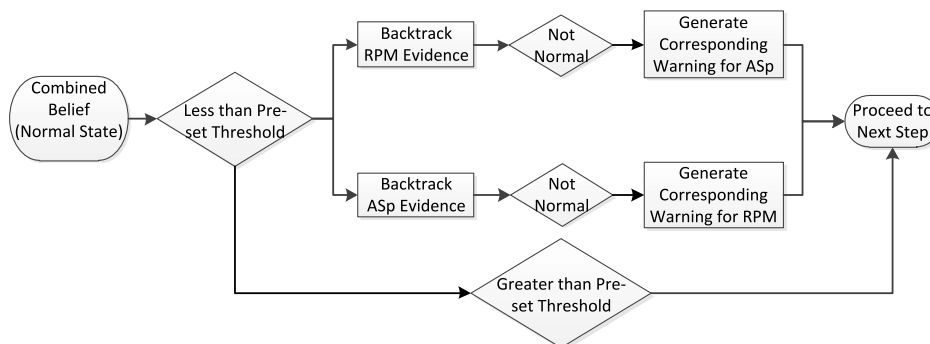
Combined Belief (Normal State)

Less than Pre-set Threshold

Backtrack RPM Evidence

Not Normal

Generate Corresponding Warning for ASp

Backtrack ASp Evidence

Not Normal

Generate Corresponding Warning for RPM

Proceed to Next Step

Greater than Pre-set Threshold